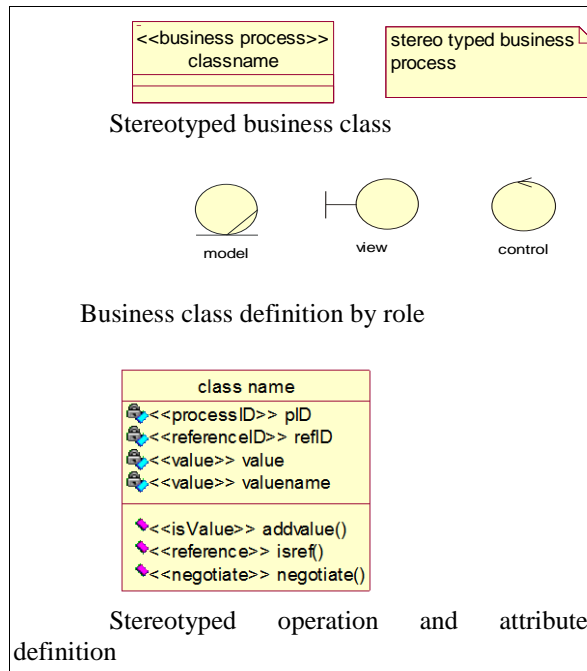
<<business process>>
classname

stereo typed business process

Stereotyped business class

model

view

control

Business class definition by role

class name

<<processID>> pID
<<referenceID>> refID
<<value>> value
<<value>> valuename

<<isValue>> addvalue()
<<reference>> isref()
<<negotiate>> negotiate()

Stereotyped operation and attribute definition